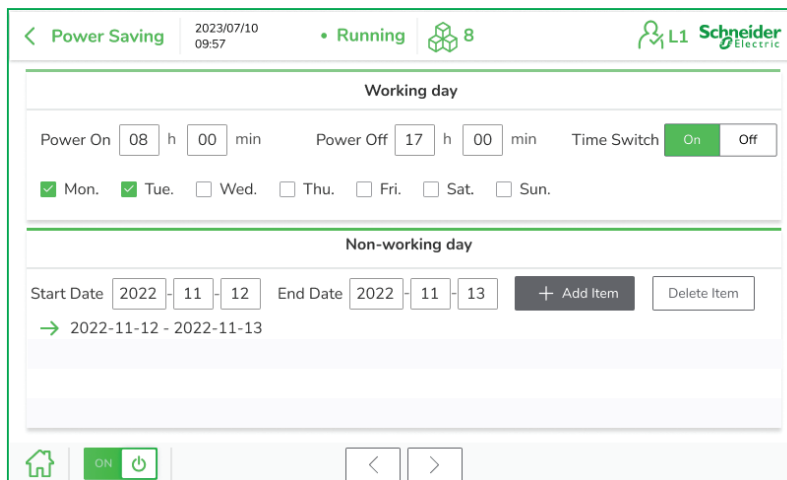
Power Saving 2023/07/10 09:57 • Running 8 L1 Schneider Electric

Working day

Power On 08 h 00 min Power Off 17 h 00 min Time Switch On Off

Mon. Tue. Wed. Thu. Fri. Sat. Sun.

Non-working day

Start Date 2022 - 11 - 12 End Date 2022 - 11 - 13 + Add Item Delete Item

→ 2022-11-12 - 2022-11-13

ON